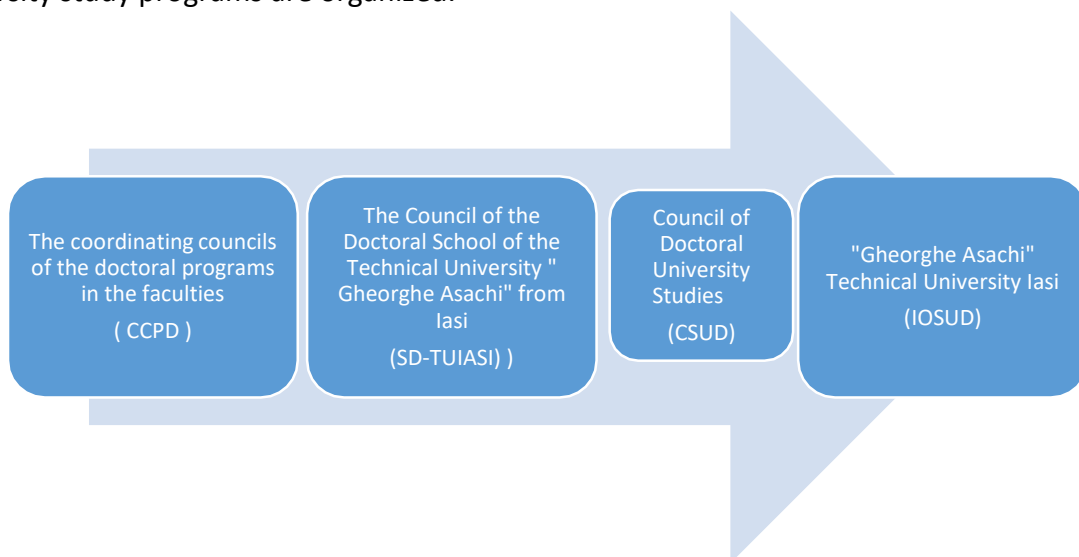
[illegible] study programs are organized.

The coordinating councils of the doctoral programs in the faculties
( CCPD )

The Council of the Doctoral School of the Technical University " Gheorghe Asachi" from Iasi
(SD-TUIASI) )

Council of Doctoral University Studies
(CSUD)

"Gheorghe Asachi" Technical University Iasi
(IOSUD)